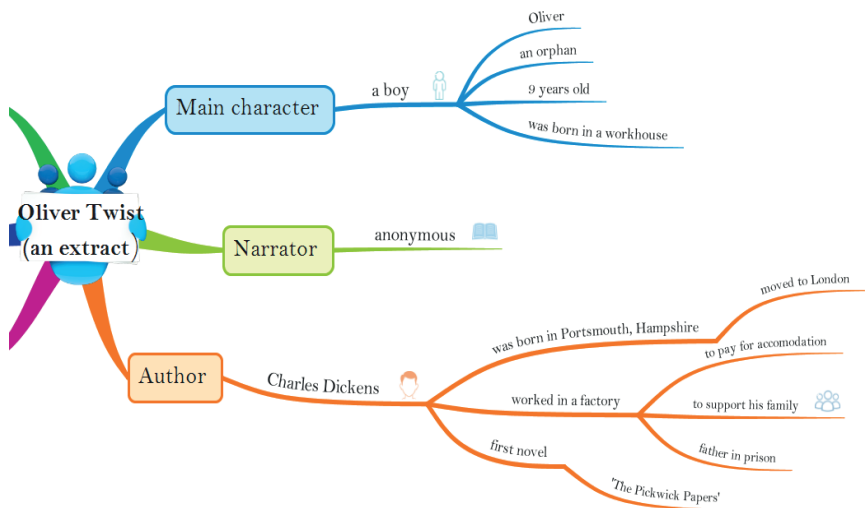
Oliver Twist
(an extract)

Main character
a boy
Oliver
an orphan
9 years old
was born in a workhouse

Narrator
anonymous

Author
Charles Dickens
was born in Portsmouth, Hampshire
moved to London
worked in a factory
to pay for accomodation
to support his family
father in prison
first novel
'The Pickwick Papers'